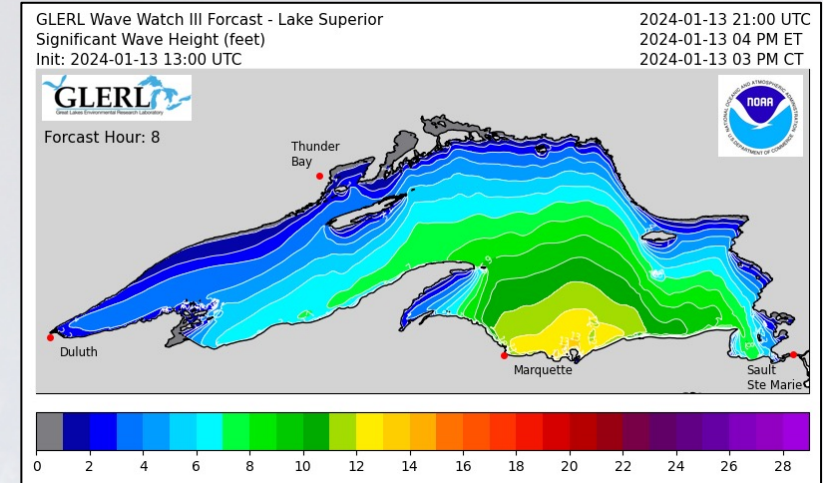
GLERL Wave Watch III Forcast - Lake Superior
Significant Wave Height (feet)
Init: 2024-01-13 13:00 UTC

2024-01-13 21:00 UTC
2024-01-13 04 PM ET
2024-01-13 03 PM CT

GLERL
Great Lakes Environmental Research Laboratory

NOAA
NATIONAL OCEANIC AND ATMOSPHERIC ADMINISTRATION
U.S. DEPARTMENT OF COMMERCE

Forcast Hour: 8

Thunder Bay

Duluth

Marquette

Sault Ste Marie

0 2 4 6 8 10 12 14 16 18 20 22 24 26 28